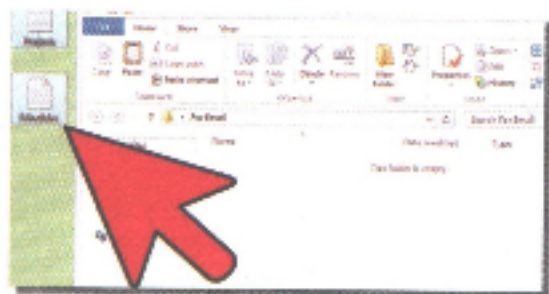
Home Share View
Copy Paste Cut Copy path Paste shortcut
Clipboard
Move to Copy to Delete Rename
Organize
New folder
New
Properties Open Edit History
Open
For Email
Search For Email
Name Date modified Type
This folder is empty.